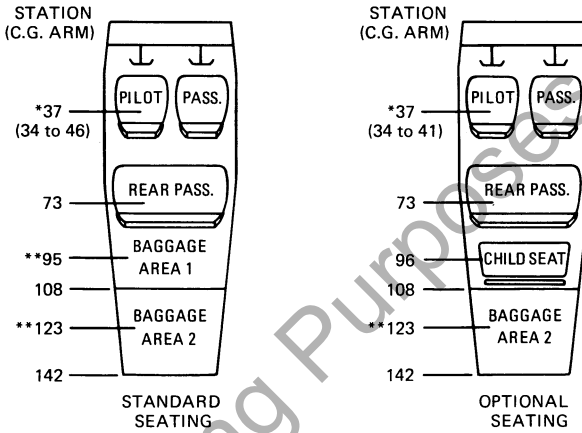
STATION
(C.G. ARM)

*37
(34 to 46)

PILOT
PASS.

73

REAR PASS.

**95

BAGGAGE
AREA 1

108

**123

BAGGAGE
AREA 2

142

STANDARD
SEATING

STATION
(C.G. ARM)

*37
(34 to 41)

PILOT
PASS.

73

REAR PASS.

96

CHILD SEAT

108

**123

BAGGAGE
AREA 2

142

OPTIONAL
SEATING

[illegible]g Purpose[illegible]